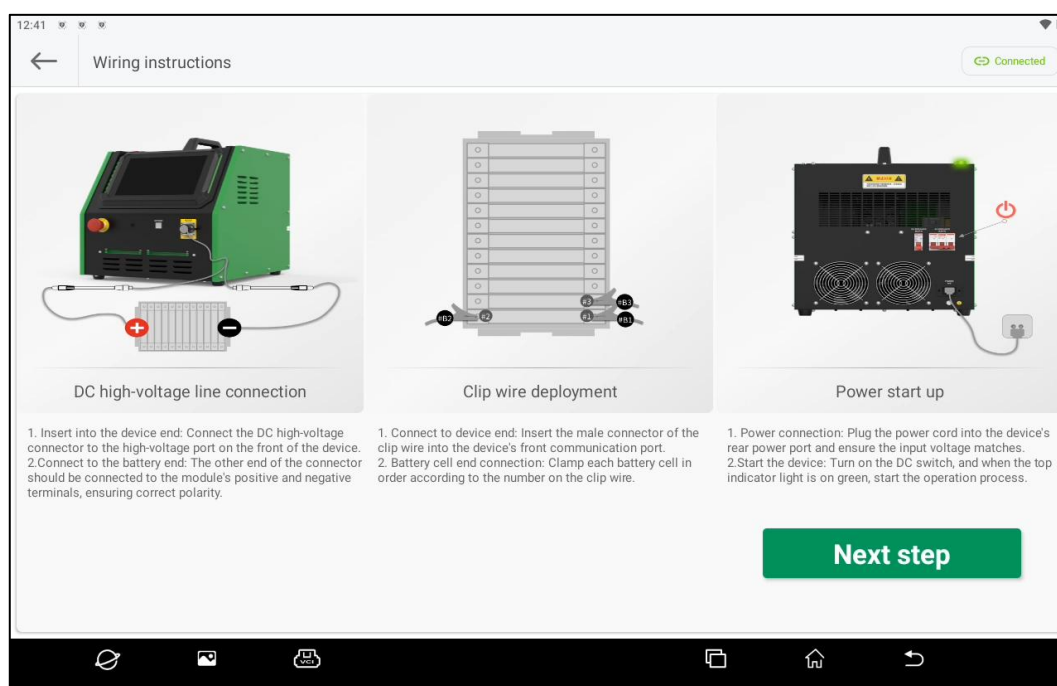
12:41

Wiring instructions

Connected

#B2 #2 #3 #B3 #1 #B1

DC high-voltage line connection

Clip wire deployment

Power start up

1. Insert into the device end: Connect the DC high-voltage connector to the high-voltage port on the front of the device.
2.Connect to the battery end: The other end of the connector should be connected to the module's positive and negative terminals, ensuring correct polarity.

1. Connect to device end: Insert the male connector of the clip wire into the device's front communication port.
2. Battery cell end connection: Clamp each battery cell in order according to the number on the clip wire.

1. Power connection: Plug the power cord into the device's rear power port and ensure the input voltage matches.
2.Start the device: Turn on the DC switch, and when the top indicator light is on green, start the operation process.

Next step

VCI